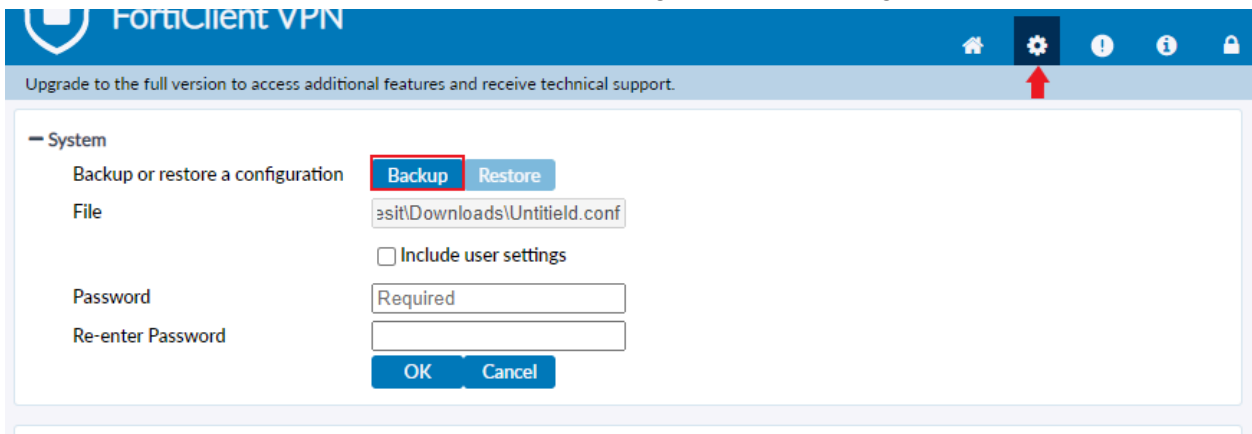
FortiClient VPN

Upgrade to the full version to access additional features and receive technical support.

− System

Backup or restore a configuration Backup Restore

File esit\Downloads\Untitield.conf

Include user settings

Password Required

Re-enter Password

OK Cancel